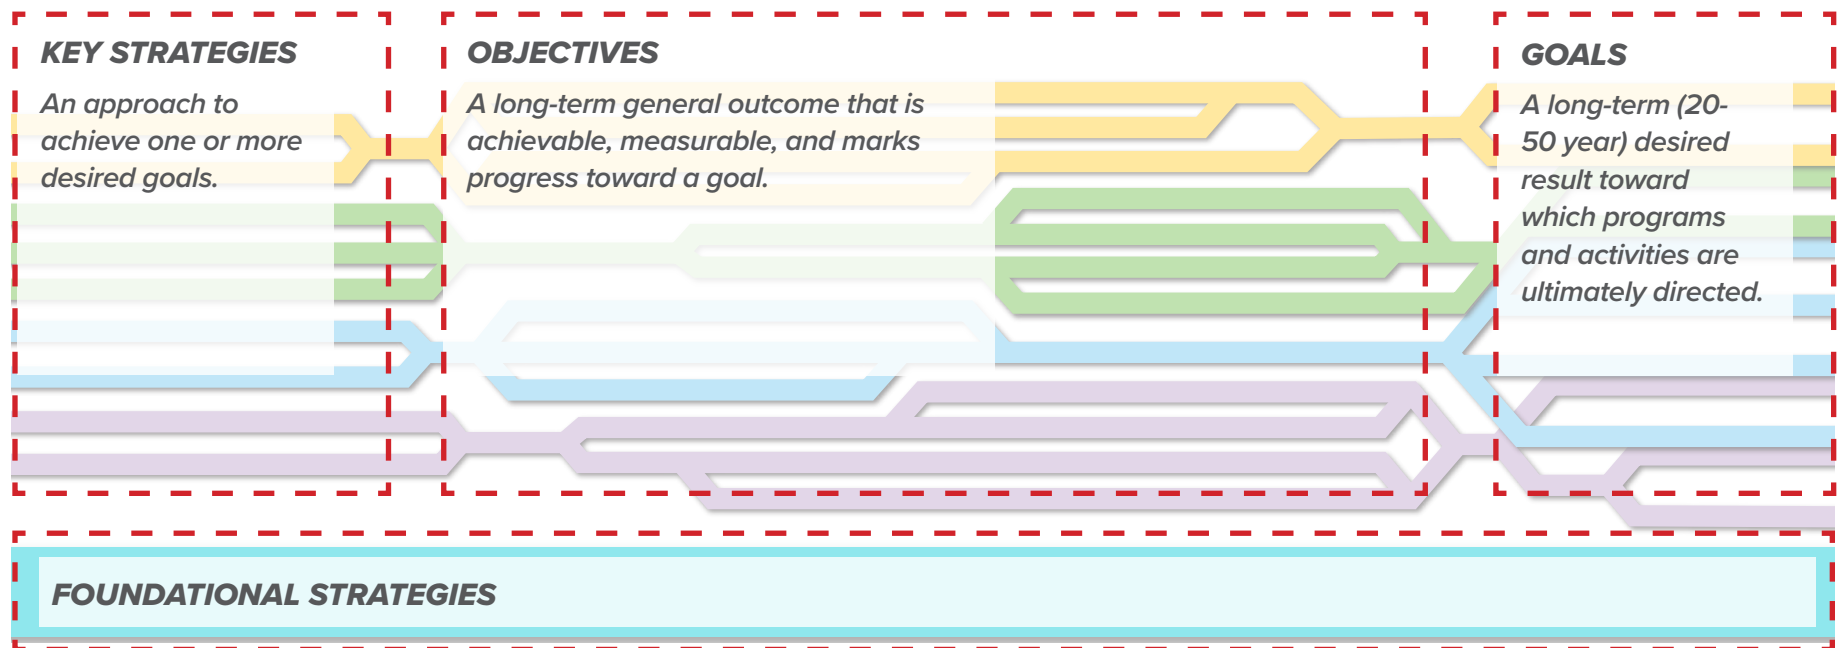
KEY STRATEGIES

An approach to achieve one or more desired goals.

OBJECTIVES

A long-term general outcome that is achievable, measurable, and marks progress toward a goal.

GOALS

A long-term (20-50 year) desired result toward which programs and activities are ultimately directed.

FOUNDATIONAL STRATEGIES